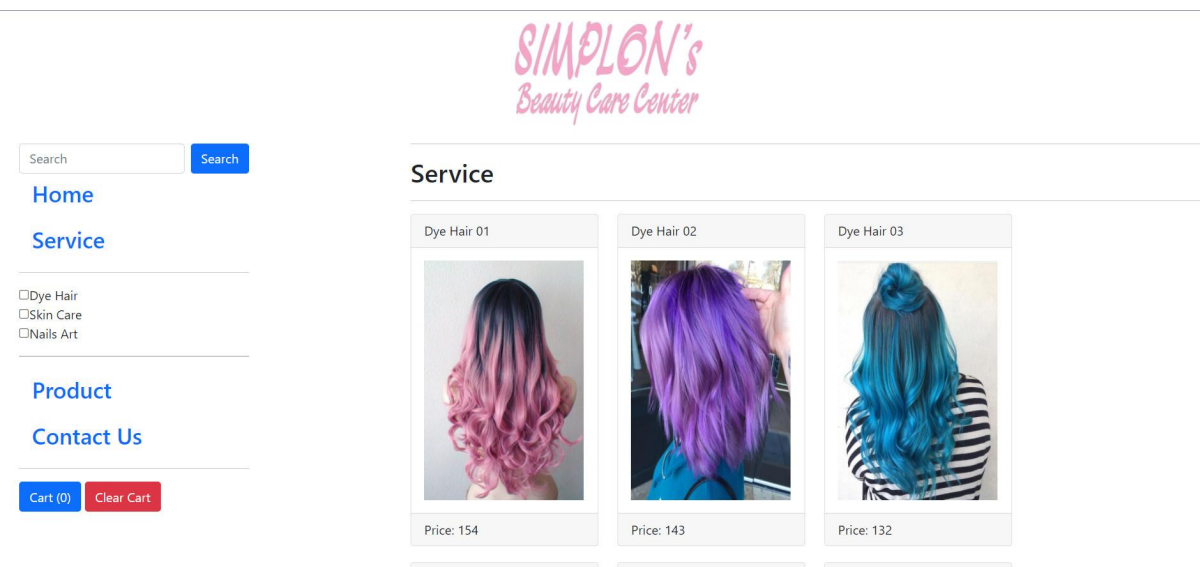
SIMPLON's
Beauty Care Center

Search
Search

Home

Service

☐Dye Hair
☐Skin Care
☐Nails Art

Product

Contact Us

Cart (0)
Clear Cart

Service

Dye Hair 01
Price: 154

Dye Hair 02
Price: 143

Dye Hair 03
Price: 132